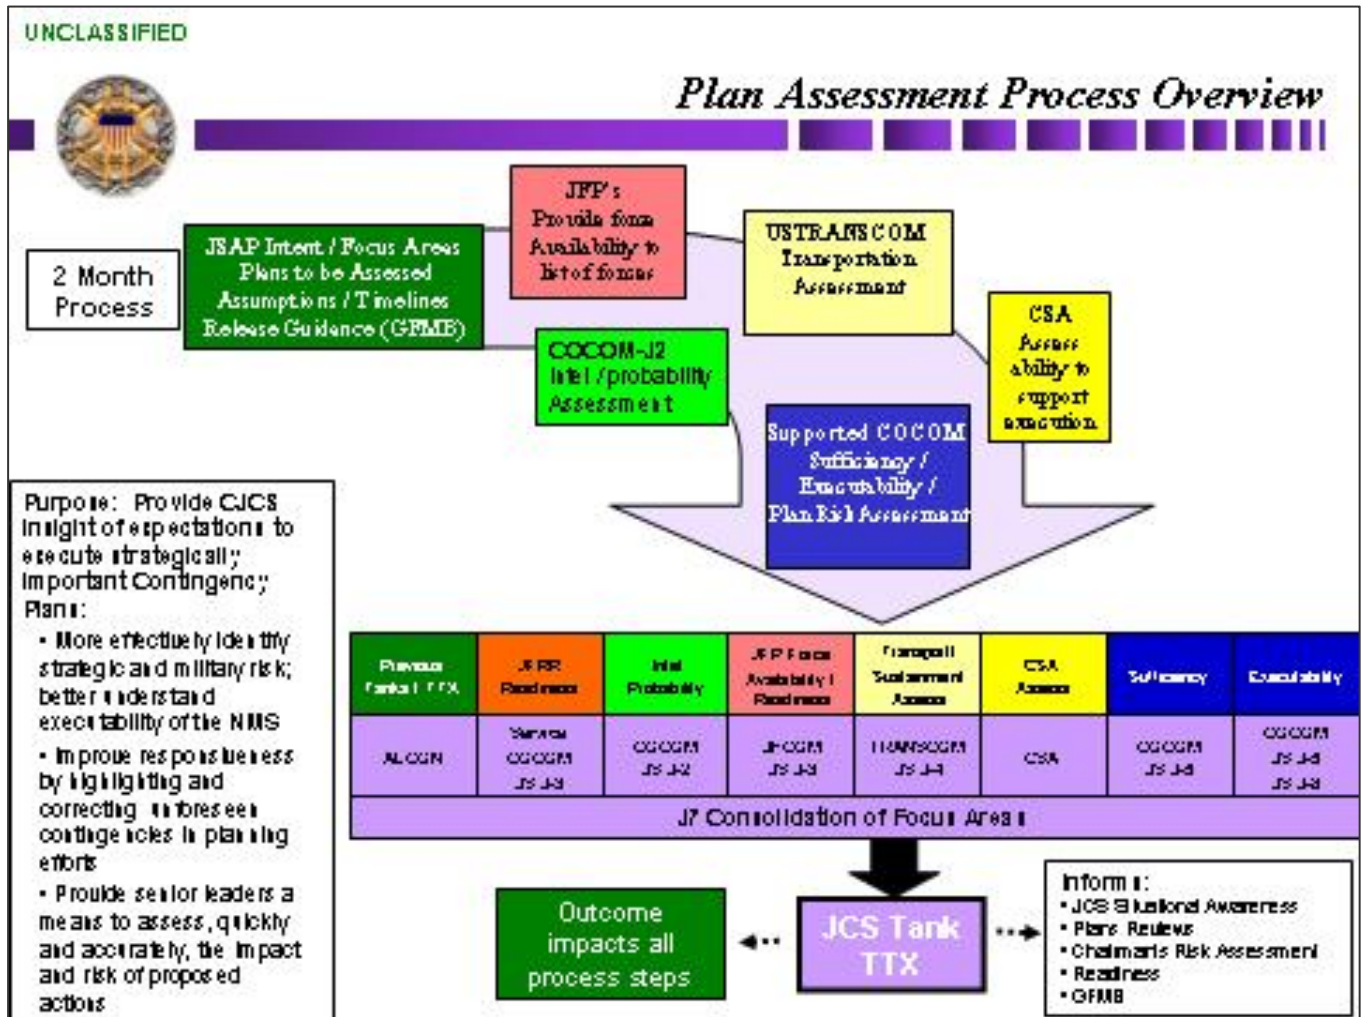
UNCLASSIFIED

Plan Assessment Process Overview

2 Month Process

JSAP Intent / Focus Areas
Plans to be Assessed
Assumptions / Timelines
Release Guidance (GFMB)

JFP's
Provide force Availability to list of forces

COCOM-J2
Intel /probability Assessment

USTRANSCOM
Transportation Assessment

CSA
Assess ability to support execution

Supported COCOM
Sufficiency / Executability / Plan Risk Assessment

Purpose: Provide CJCS insight of expectations to execute strategically important Contingency Plans:

• More effectively identify strategic and military risk; better understand executability of the NMS

• Improve responsiveness by highlighting and correcting unforeseen contingencies in planning efforts

• Provide senior leaders a means to assess, quickly and accurately, the impact and risk of proposed actions

| Previous Tank TTX | JFP Readiness | Intel Probability | JFP Force Availability / Readiness | Transport Sustainment Assess | CSA Assess | Sufficiency | Executability |
|---|---|---|---|---|---|---|---|
| ALCON | Service COCOM JS J3 | COCOM JS J2 | JFCOM JS J3 | TRANSCOM JS J4 | CSA | COCOM JS J5 | COCOM JS J5 JS J8 |

J7 Consolidation of Focus Areas

Outcome impacts all process steps

JCS Tank TTX

Informs:
• JCS Situational Awareness
• Plans Reviews
• Chairman's Risk Assessment
• Readiness
• GFMB